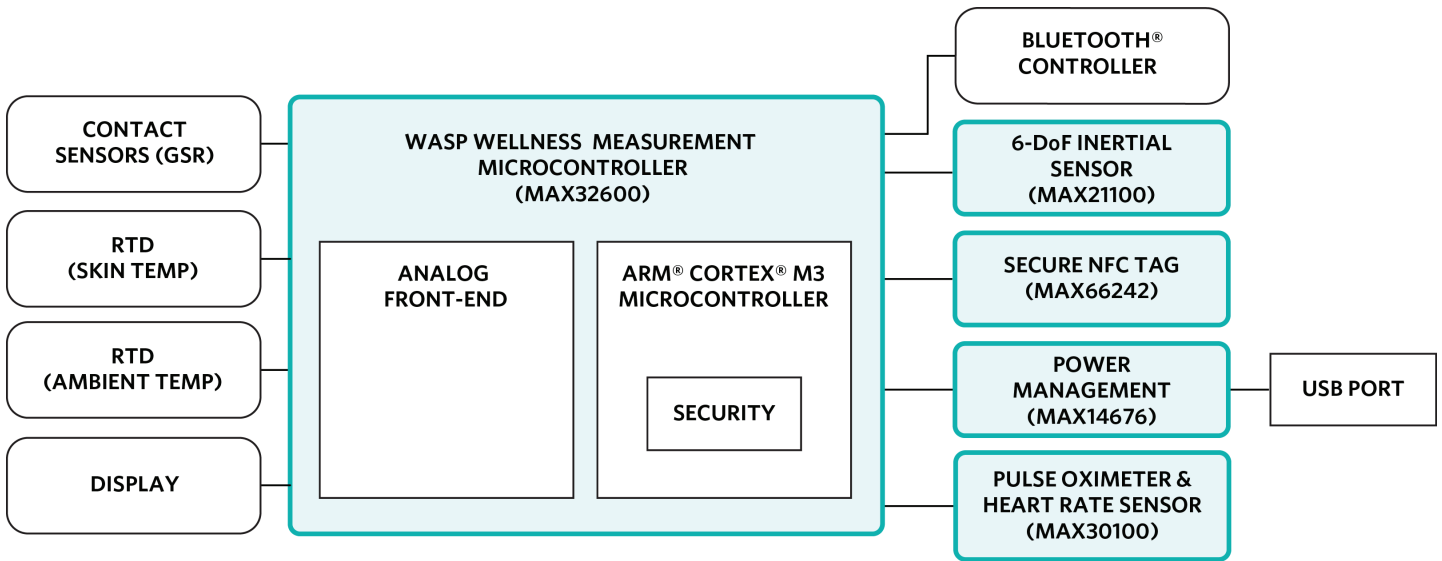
CONTACT SENSORS (GSR)

RTD (SKIN TEMP)

RTD (AMBIENT TEMP)

DISPLAY

WASP WELLNESS MEASUREMENT MICROCONTROLLER (MAX32600)

ANALOG FRONT-END

ARM® CORTEX® M3 MICROCONTROLLER

SECURITY

BLUETOOTH® CONTROLLER

6-DoF INERTIAL SENSOR (MAX21100)

SECURE NFC TAG (MAX66242)

POWER MANAGEMENT (MAX14676)

USB PORT

PULSE OXIMETER & HEART RATE SENSOR (MAX30100)